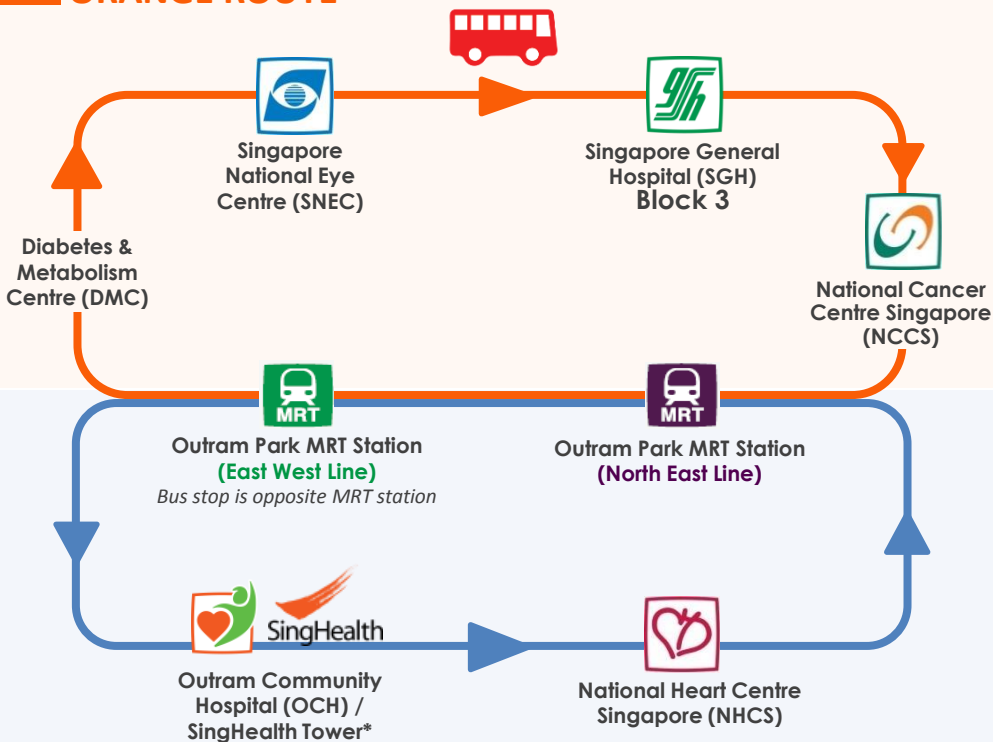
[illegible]

Singapore National Eye Centre (SNEC)

Singapore General Hospital (SGH) Block 3

National Cancer Centre Singapore (NCCS)

Diabetes & Metabolism Centre (DMC)

MRT

Outram Park MRT Station (East West Line)
Bus stop is opposite MRT station

MRT

Outram Park MRT Station (North East Line)

SingHealth

Outram Community Hospital (OCH) / SingHealth Tower*

National Heart Centre Singapore (NHCS)